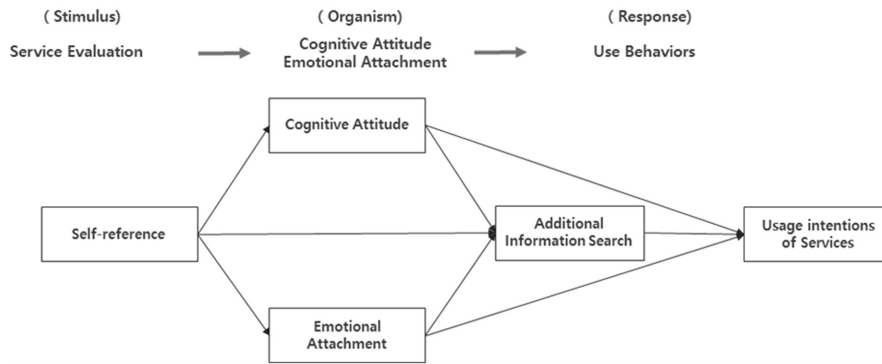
( Stimulus)

Service Evaluation

( Organism)

Cognitive Attitude
Emotional Attachment

( Response)

Use Behaviors

Cognitive Attitude

Self-reference

Additional Information Search

Usage intentions of Services

Emotional Attachment